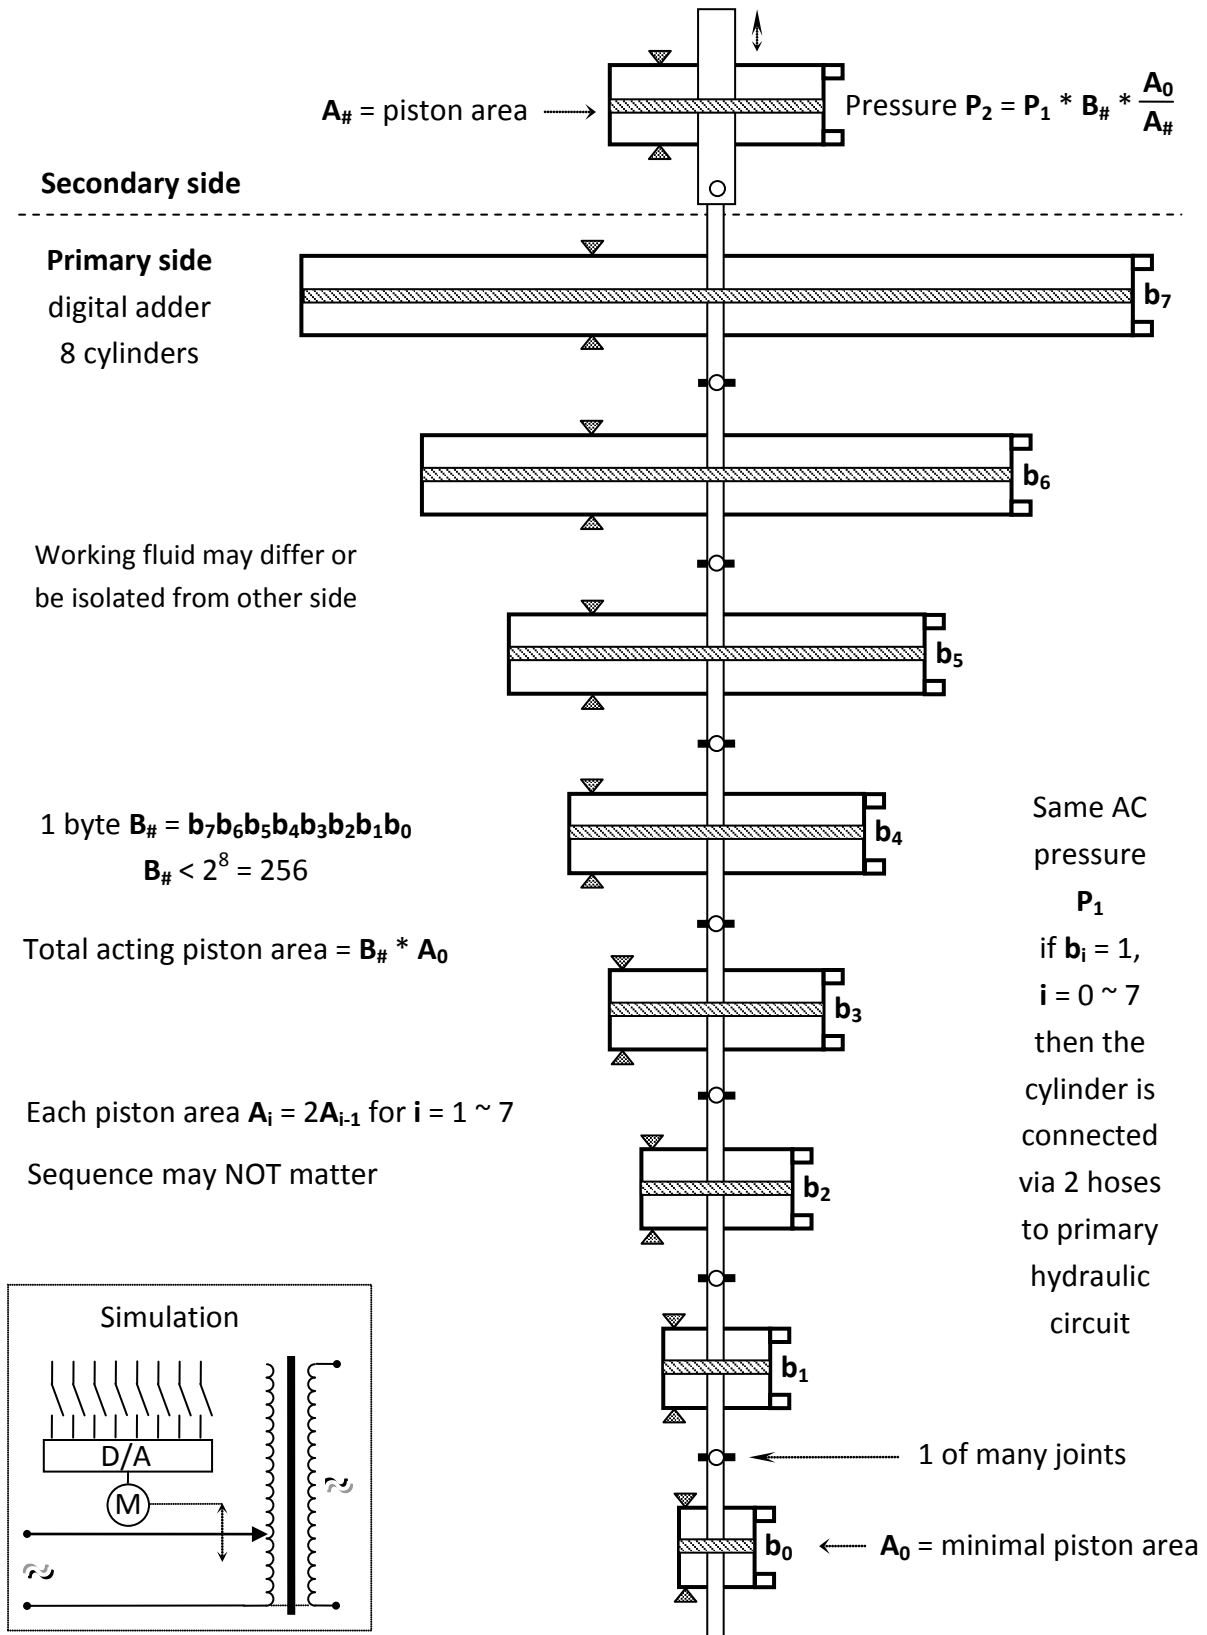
$A_\#$ = piston area

Pressure $P_2 = P_1 * B_\# * \frac{A_0}{A_\#}$

Secondary side

Primary side
digital adder
8 cylinders

$b_7$

$b_6$

Working fluid may differ or be isolated from other side

$b_5$

1 byte $B_\# = b_7b_6b_5b_4b_3b_2b_1b_0$
$B_\# < 2^8 = 256$

$b_4$

Same AC pressure $P_1$ if $b_i = 1$, $i = 0 \sim 7$ then the cylinder is connected via 2 hoses to primary hydraulic circuit

Total acting piston area = $B_\# * A_0$

$b_3$

Each piston area $A_i = 2A_{i-1}$ for $i = 1 \sim 7$

Sequence may NOT matter

$b_2$

Simulation

D/A

M

$b_1$

1 of many joints

$b_0$

$A_0$ = minimal piston area